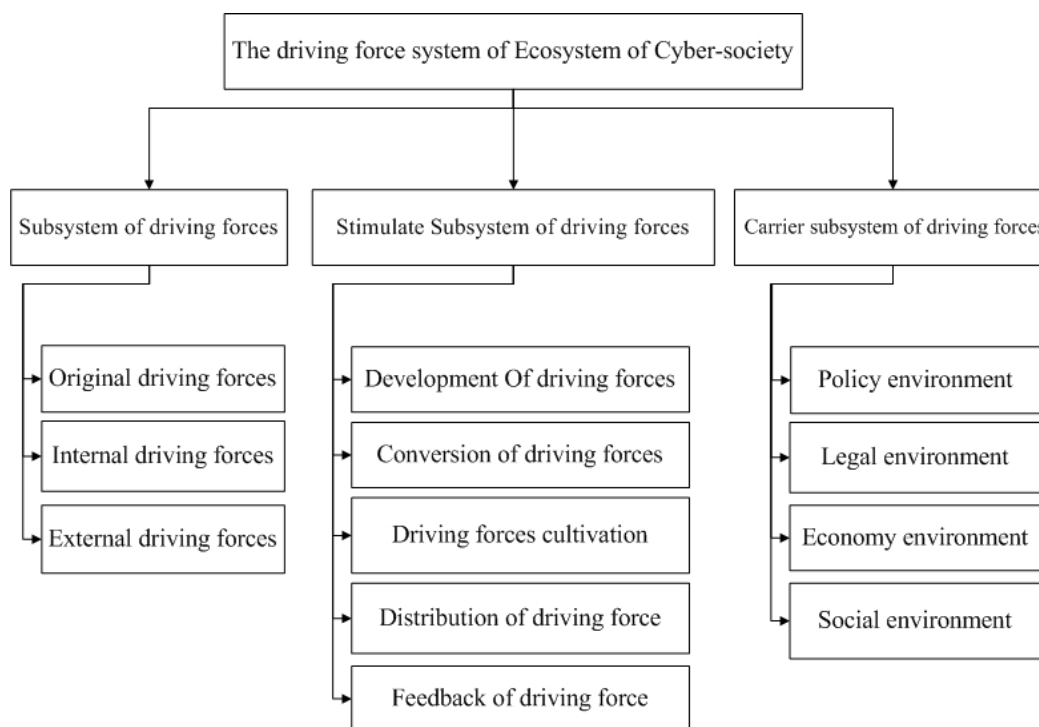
The driving force system of Ecosystem of Cyber-society

Subsystem of driving forces

Original driving forces

Internal driving forces

External driving forces

Stimulate Subsystem of driving forces

Development Of driving forces

Conversion of driving forces

Driving forces cultivation

Distribution of driving force

Feedback of driving force

Carrier subsystem of driving forces

Policy environment

Legal environment

Economy environment

Social environment